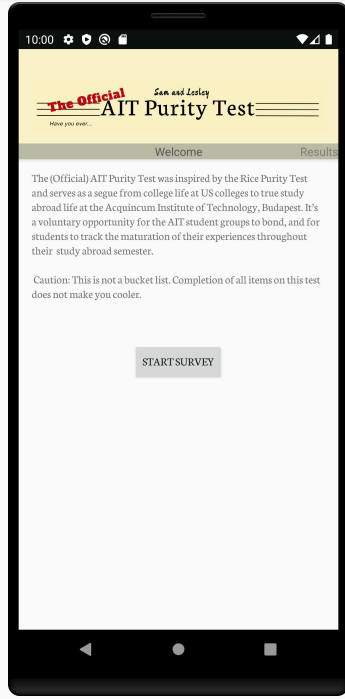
10:00

The Official
Sam and Lesley
AIT Purity Test
Have you ever...

Welcome
Results

The (Official) AIT Purity Test was inspired by the Rice Purity Test and serves as a segue from college life at US colleges to true study abroad life at the Acquincum Institute of Technology, Budapest. It's a voluntary opportunity for the AIT student groups to bond, and for students to track the maturation of their experiences throughout their study abroad semester.

Caution: This is not a bucket list. Completion of all items on this test does not make you cooler.

START SURVEY